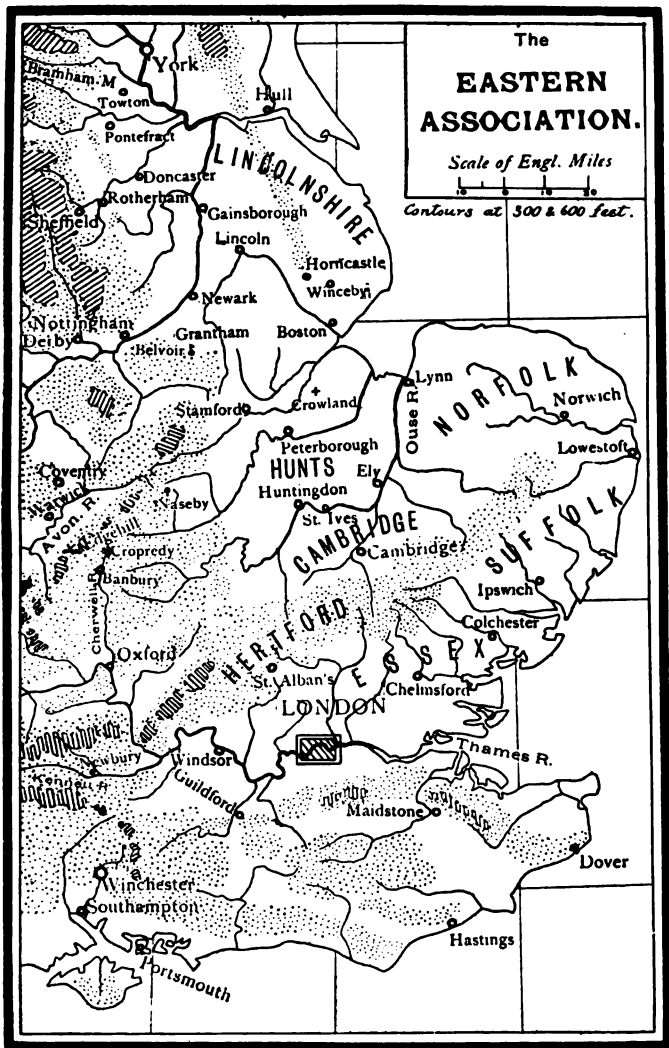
The
EASTERN
ASSOCIATION.
Scale of Engl. Miles
Contours at 300 & 600 feet.

York
Bramham M.
Towton
Hull
Pontefract
Doncaster
Rotherham
Sheffield
Gainsborough
LINCOLNSHIRE
Lincoln
Horncastle
Winceby
Newark
Nottingham
Derby
Grantham
Belvoir
Boston
Lynn
Ouse R.
NORFOLK
Norwich
Lowestoft
Stamford
Crowland
Peterborough
HUNTS
Ely
Huntingdon
St. Ives
Coventry
Warwick
Avon R.
Naseby
Edgehill
Cropredy
Banbury
Cherwell R.
CAMBRIDGE
Cambridge
SUFFOLK
Ipswich
Colchester
Oxford
HERTFORD
ESSEX
St. Alban's
Chelmsford
LONDON
Thames R.
Newbury
Kennett R.
Windsor
Guildford
Maidstone
Dover
Winchester
Southampton
Portsmouth
Hastings